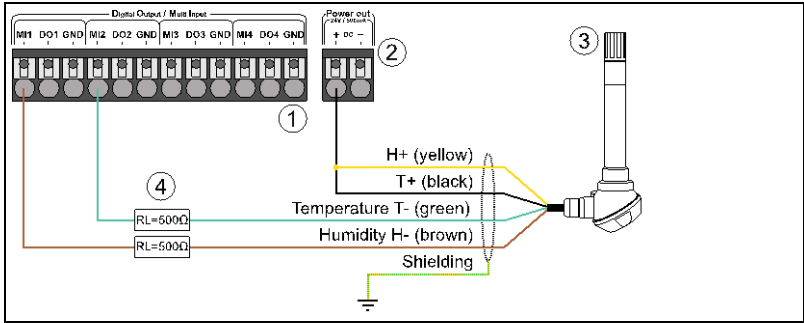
Digital Output / Multi Input

MI1 DO1 GND MI2 DO2 GND MI3 DO3 GND MI4 DO4 GND

Power out
24V / 500mA
+ DC −

1

2

3

4

H+ (yellow)

T+ (black)

Temperature T- (green)

Humidity H- (brown)

Shielding

RL=500Ω

RL=500Ω